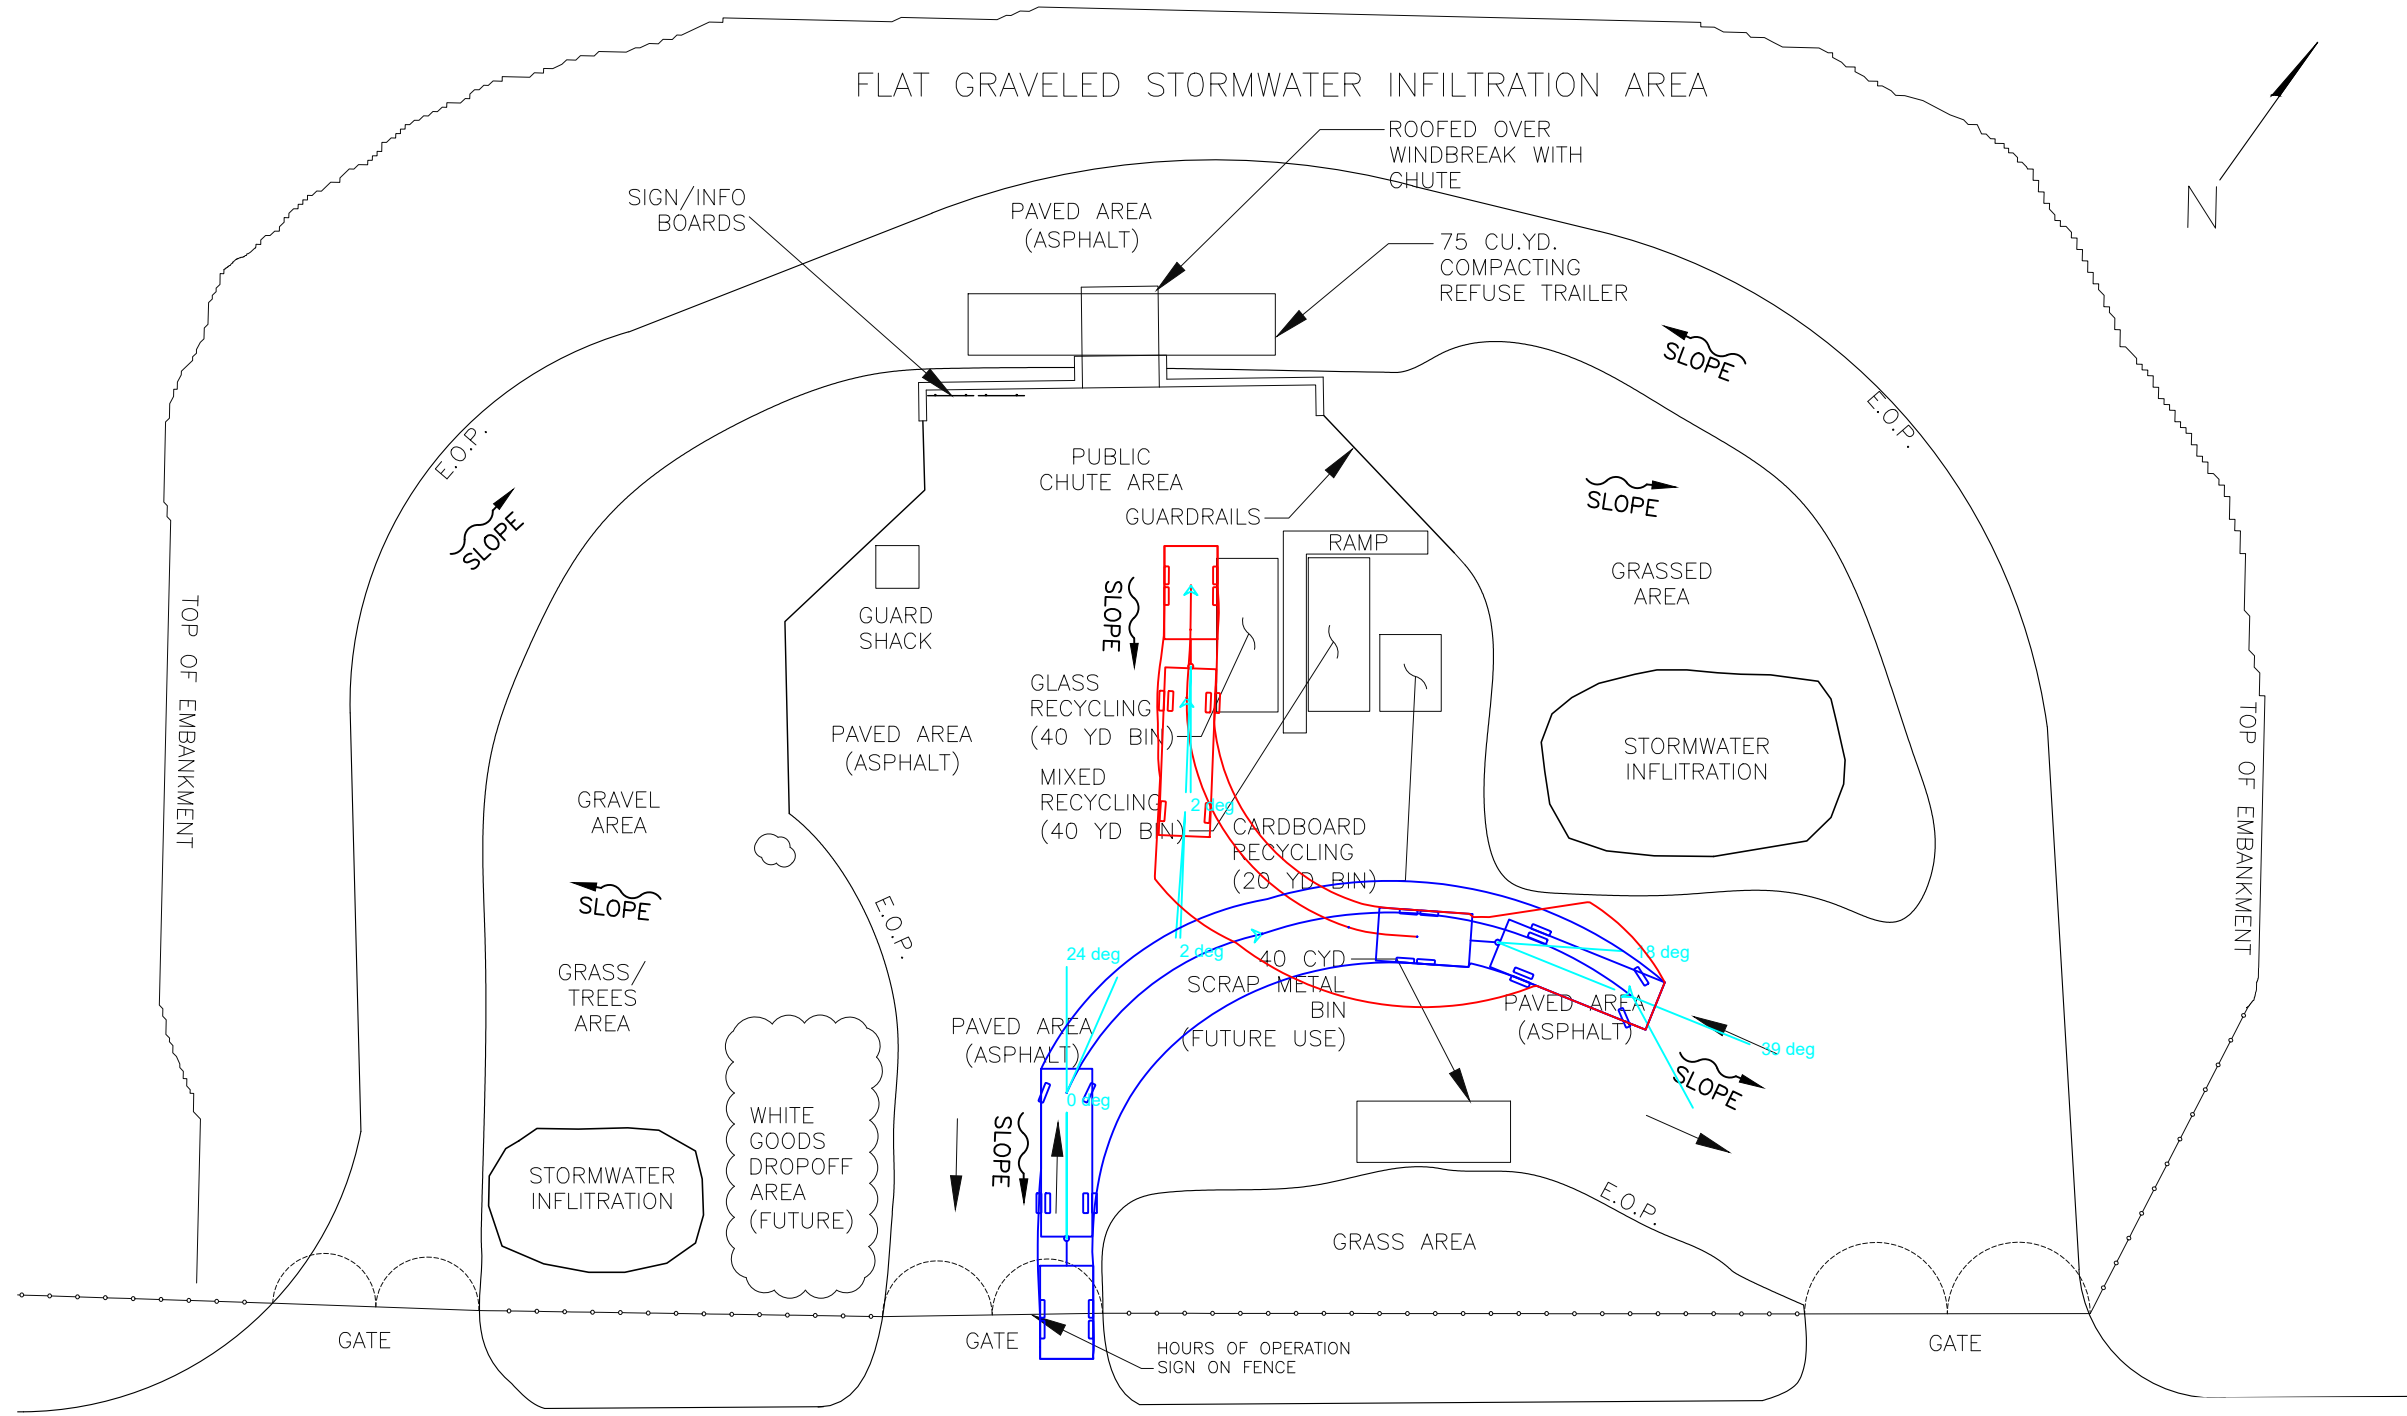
FLAT GRAVELED STORMWATER INFILTRATION AREA

ROOFED OVER WINDBREAK WITH CHUTE

N

SIGN/INFO BOARDS

PAVED AREA (ASPHALT)

75 CU.YD. COMPACTING REFUSE TRAILER

SLOPE

E.O.P.

E.O.P.

SLOPE

PUBLIC CHUTE AREA

GUARDRAILS

SLOPE

RAMP

GRASSED AREA

TOP OF EMBANKMENT

GUARD SHACK

SLOPE

GLASS RECYCLING (40 YD BIN)

STORMWATER INFLITRATION

TOP OF EMBANKMENT

PAVED AREA (ASPHALT)

MIXED RECYCLING (40 YD BIN)

2 deg

CARDBOARD RECYCLING (20 YD BIN)

GRAVEL AREA

SLOPE

E.O.P.

24 deg

2 deg

40 CYD SCRAP METAL BIN (FUTURE USE)

8 deg

PAVED AREA (ASPHALT)

30 deg

GRASS/ TREES AREA

PAVED AREA (ASPHALT)

0 deg

SLOPE

WHITE GOODS DROPOFF AREA (FUTURE)

SLOPE

STORMWATER INFLITRATION

GRASS AREA

E.O.P.

GATE

GATE

HOURS OF OPERATION SIGN ON FENCE

GATE